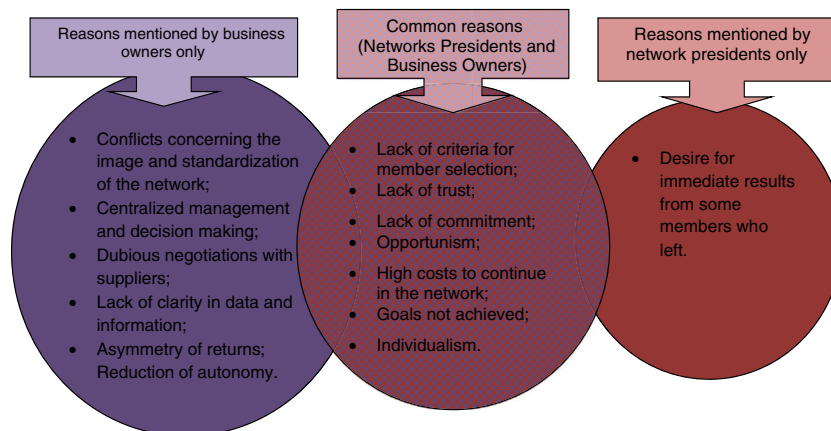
Reasons mentioned by business owners only

- Conflicts concerning the image and standardization of the network;
- Centralized management and decision making;
- Dubious negotiations with suppliers;
- Lack of clarity in data and information;
- Asymmetry of returns; Reduction of autonomy.

Common reasons (Networks Presidents and Business Owners)

- Lack of criteria for member selection;
- Lack of trust;
- Lack of commitment;
- Opportunism;
- High costs to continue in the network;
- Goals not achieved;
- Individualism.

Reasons mentioned by network presidents only

- Desire for immediate results from some members who left.